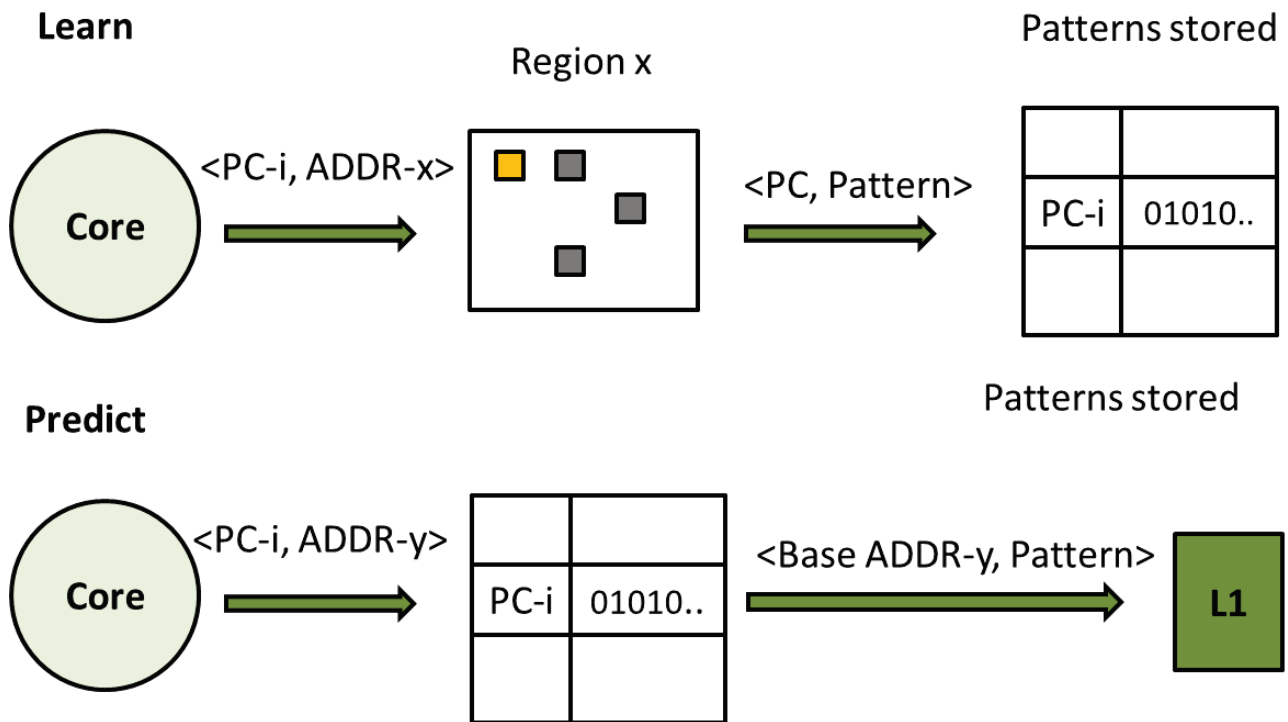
Learn

Region x

Patterns stored

<PC-i, ADDR-x>

Core

<PC, Pattern>

| | |
|---|---|
| PC-i | 01010.. |
| | |

Patterns stored

Predict

<PC-i, ADDR-y>

Core

| | |
|---|---|
| PC-i | 01010.. |
| | |

<Base ADDR-y, Pattern>

L1